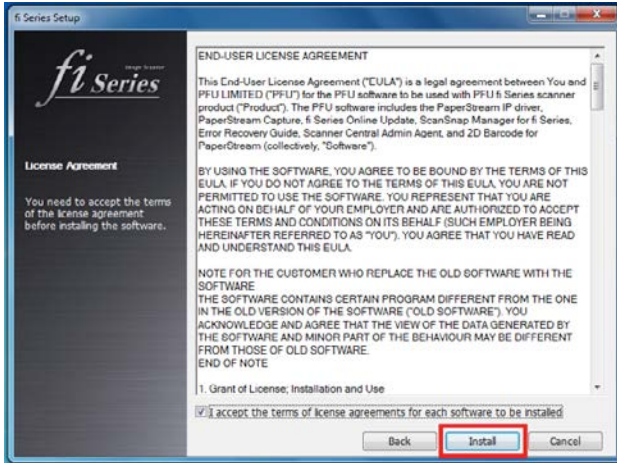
fi Series Setup

fi Series Image Scanner

License Agreement

You need to accept the terms of the license agreement before installing the software.

END-USER LICENSE AGREEMENT

This End-User License Agreement ("EULA") is a legal agreement between You and PFU LIMITED ("PFU") for the PFU software to be used with PFU fi Series scanner product ("Product"). The PFU software includes the PaperStream IP driver, PaperStream Capture, fi Series Online Update, ScanSnap Manager for fi Series, Error Recovery Guide, Scanner Central Admin Agent, and 2D Barcode for PaperStream (collectively, "Software").

BY USING THE SOFTWARE, YOU AGREE TO BE BOUND BY THE TERMS OF THIS EULA. IF YOU DO NOT AGREE TO THE TERMS OF THIS EULA, YOU ARE NOT PERMITTED TO USE THE SOFTWARE. YOU REPRESENT THAT YOU ARE ACTING ON BEHALF OF YOUR EMPLOYER AND ARE AUTHORIZED TO ACCEPT THESE TERMS AND CONDITIONS ON ITS BEHALF (SUCH EMPLOYER BEING HEREINAFTER REFERRED TO AS "YOU"). YOU AGREE THAT YOU HAVE READ AND UNDERSTAND THIS EULA.

NOTE FOR THE CUSTOMER WHO REPLACE THE OLD SOFTWARE WITH THE SOFTWARE
THE SOFTWARE CONTAINS CERTAIN PROGRAM DIFFERENT FROM THE ONE IN THE OLD VERSION OF THE SOFTWARE ("OLD SOFTWARE"). YOU ACKNOWLEDGE AND AGREE THAT THE VIEW OF THE DATA GENERATED BY THE SOFTWARE AND MINOR PART OF THE BEHAVIOUR MAY BE DIFFERENT FROM THOSE OF OLD SOFTWARE.
END OF NOTE

1. Grant of License; Installation and Use

I accept the terms of license agreements for each software to be installed

Back | Install | Cancel